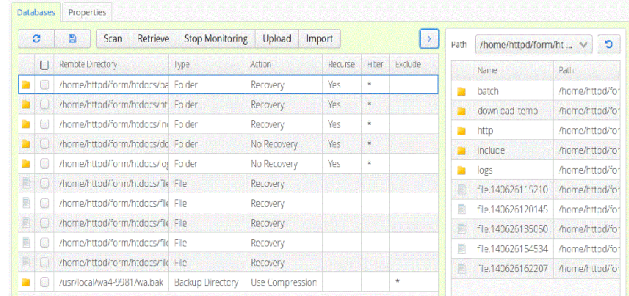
Databases | Properties

Scan | Retrieve | Stop Monitoring | Upload | Import

| | Remote Directory | Type | Action | Recurse | Filter | Exclude |
|---|---|---|---|---|---|---|
| | /home/httpd/form/hodcs/ac | Folder | Recovery | Yes | * | |
| | /home/httpd/form/hodcs/nr | Folder | Recovery | Yes | * | |
| | /home/httpd/form/hodcs/w | Folder | Recovery | Yes | * | |
| | /home/httpd/form/hodcs/dc | Folder | No Recovery | Yes | * | |
| | /home/httpd/form/hodcs/oj | Folder | No Recovery | Yes | * | |
| | /home/httpd/form/hodcs/fil | File | Recovery | | | |
| | /home/httpd/form/hodcs/fil | File | Recovery | | | |
| | /home/httpd/form/hodcs/fil | File | Recovery | | | |
| | /home/httpd/form/hodcs/fil | File | Recovery | | | |
| | /home/httpd/form/hodcs/fil | File | Recovery | | | |
| | /usr/local/wa4-5981/wa.bak | Backup Directory | Use Compression | | | * |

Path /home/httpd/form/ht...

| Name | Path |
|---|---|
| batch | /home/httpd/fo |
| download temp | /home/httpd/fo |
| http | /home/httpd/fo |
| include | /home/httpd/fo |
| logs | /home/httpd/fo |
| file.140626110210 | /home/httpd/fo |
| file.140626120145 | /home/httpd/fo |
| file.140626135050 | /home/httpd/fo |
| file.140626154534 | /home/httpd/fo |
| file.140626162207 | /home/httpd/fo |